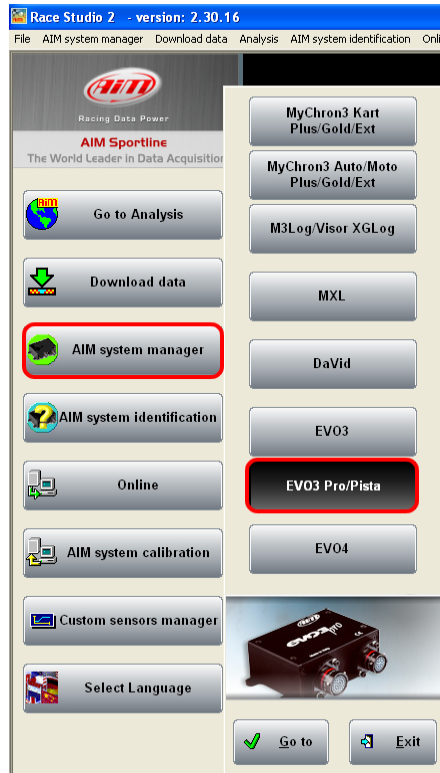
Race Studio 2 - version: 2.30.16

File AIM system manager Download data Analysis AIM system identification Onli

AiM
Racing Data Power

AIM Sportline
The World Leader in Data Acquisition

Go to Analysis

Download data

AIM system manager

AIM system identification

Online

AIM system calibration

Custom sensors manager

Select Language

MyChron3 Kart Plus/Gold/Ext

MyChron3 Auto/Moto Plus/Gold/Ext

M3Log/Visor XGLog

MXL

DaVid

EVO3

EVO3 Pro/Pista

EVO4

EVO3 pro

Go to

Exit